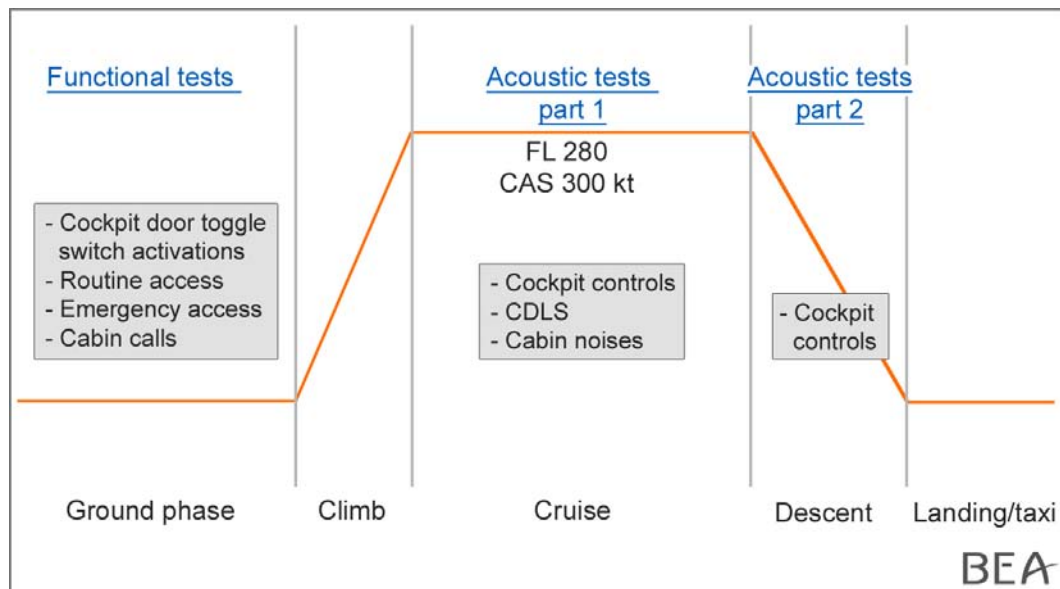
Functional tests

Acoustic tests part 1

Acoustic tests part 2

FL 280
CAS 300 kt

- Cockpit door toggle switch activations
- Routine access
- Emergency access
- Cabin calls

- Cockpit controls
- CDLS
- Cabin noises

- Cockpit controls

Ground phase

Climb

Cruise

Descent

Landing/taxi

BEA